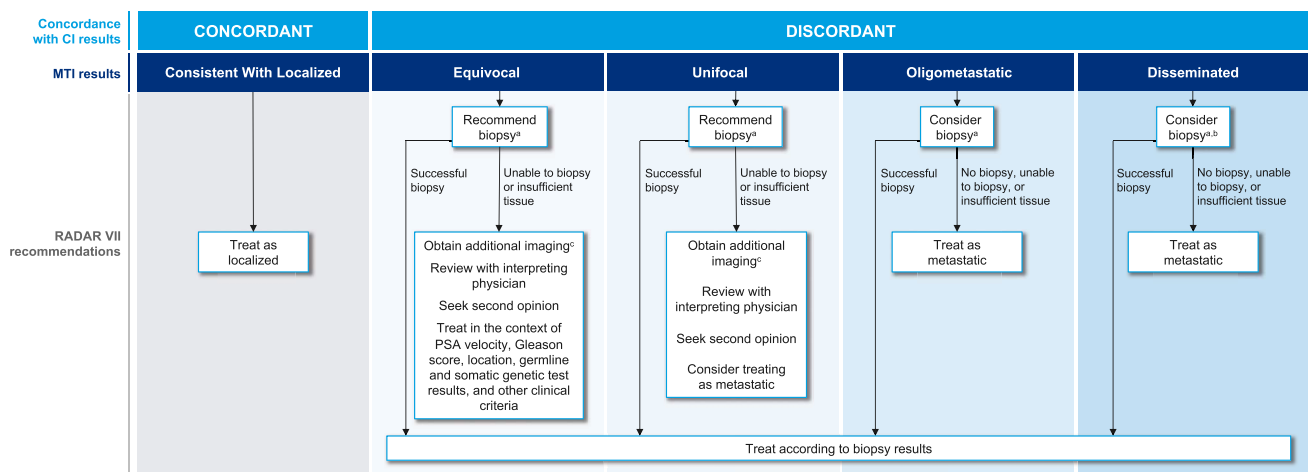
Concordance with CI results

CONCORDANT

DISCORDANT

MTI results

Consistent With Localized

Equivocal

Unifocal

Oligometastatic

Disseminated

RADAR VII recommendations

Treat as localized

Recommend biopsy$^{a}$

Successful biopsy

Unable to biopsy or insufficient tissue

Obtain additional imaging$^{c}$

Review with interpreting physician

Seek second opinion

Treat in the context of PSA velocity, Gleason score, location, germline and somatic genetic test results, and other clinical criteria

Recommend biopsy$^{a}$

Successful biopsy

Unable to biopsy or insufficient tissue

Obtain additional imaging$^{c}$

Review with interpreting physician

Seek second opinion

Consider treating as metastatic

Consider biopsy$^{a}$

Successful biopsy

No biopsy, unable to biopsy, or insufficient tissue

Treat as metastatic

Consider biopsy$^{a,b}$

Successful biopsy

No biopsy, unable to biopsy, or insufficient tissue

Treat as metastatic

Treat according to biopsy results